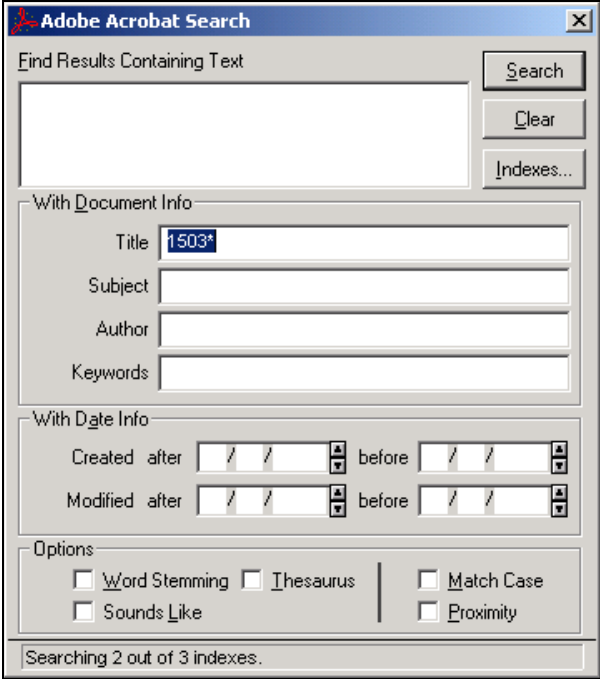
Adobe Acrobat Search

Find Results Containing Text

Search

Clear

Indexes...

With Document Info

Title 1503*

Subject

Author

Keywords

With Date Info

Created after / / before / /

Modified after / / before / /

Options

Word Stemming
Thesaurus
Sounds Like
Match Case
Proximity

Searching 2 out of 3 indexes.